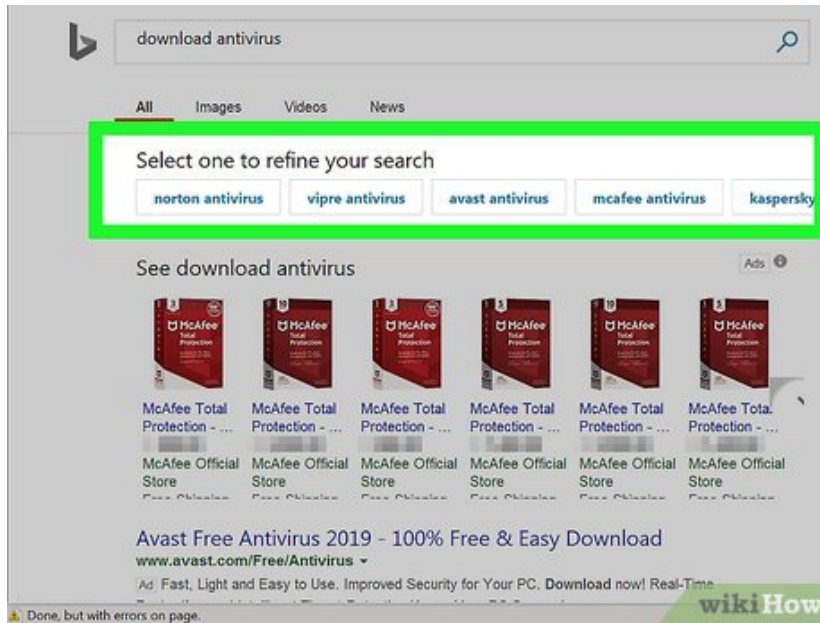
download antivirus

All Images Videos News

Select one to refine your search

norton antivirus | vipre antivirus | avast antivirus | mcafee antivirus | kaspersky

See download antivirus

Ads

McAfee Total Protection - ... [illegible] McAfee Official Store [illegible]

McAfee Total Protection - ... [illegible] McAfee Official Store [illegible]

McAfee Total Protection - ... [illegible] McAfee Official Store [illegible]

McAfee Total Protection - ... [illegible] McAfee Official Store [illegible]

McAfee Total Protection - ... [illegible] McAfee Official Store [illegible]

McAfee Tota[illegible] Protection - ... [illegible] McAfee Official Store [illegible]

Avast Free Antivirus 2019 - 100% Free & Easy Download

www.avast.com/Free/Antivirus

Ad Fast, Light and Easy to Use. Improved Security for Your PC. Download now! Real-Time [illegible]

Done, but with errors on page.

wikiHow